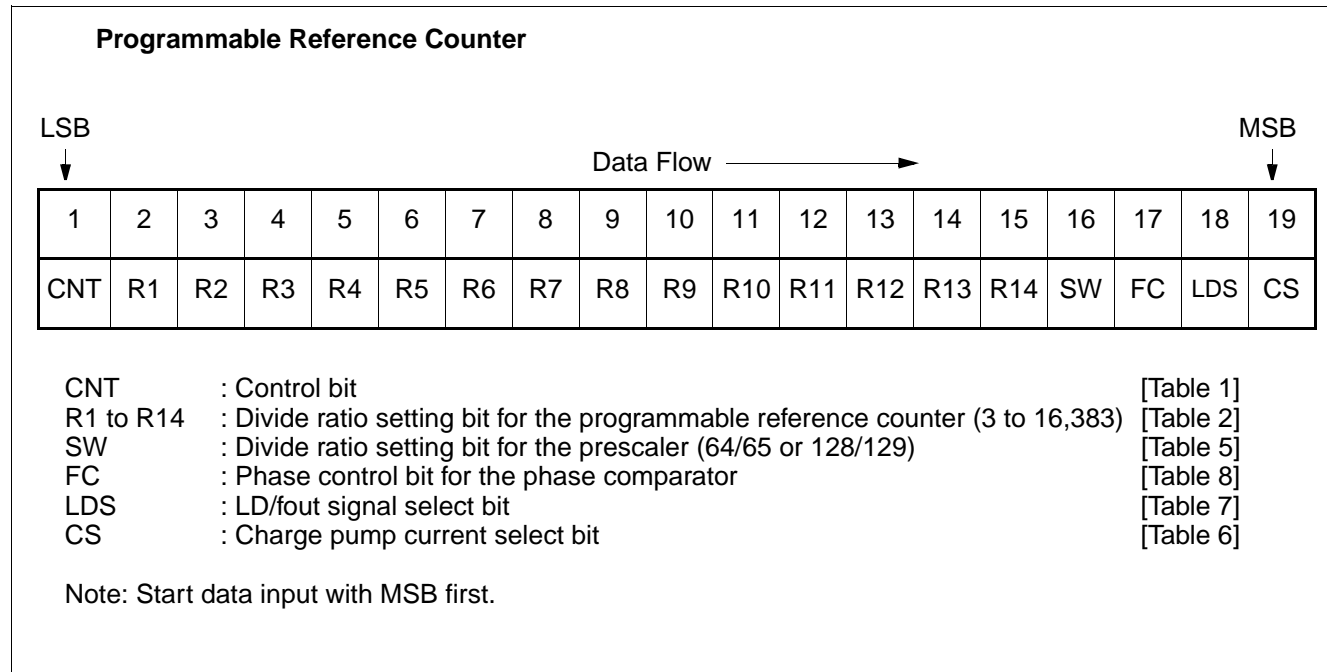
**Programmable Reference Counter**

LSB

MSB

Data Flow

| 1 | 2 | 3 | 4 | 5 | 6 | 7 | 8 | 9 | 10 | 11 | 12 | 13 | 14 | 15 | 16 | 17 | 18 | 19 |
|---|---|---|---|---|---|---|---|---|---|---|---|---|---|---|---|---|---|---|
| CNT | R1 | R2 | R3 | R4 | R5 | R6 | R7 | R8 | R9 | R10 | R11 | R12 | R13 | R14 | SW | FC | LDS | CS |

CNT : Control bit [Table 1]
R1 to R14 : Divide ratio setting bit for the programmable reference counter (3 to 16,383) [Table 2]
SW : Divide ratio setting bit for the prescaler (64/65 or 128/129) [Table 5]
FC : Phase control bit for the phase comparator [Table 8]
LDS : LD/fout signal select bit [Table 7]
CS : Charge pump current select bit [Table 6]

Note: Start data input with MSB first.